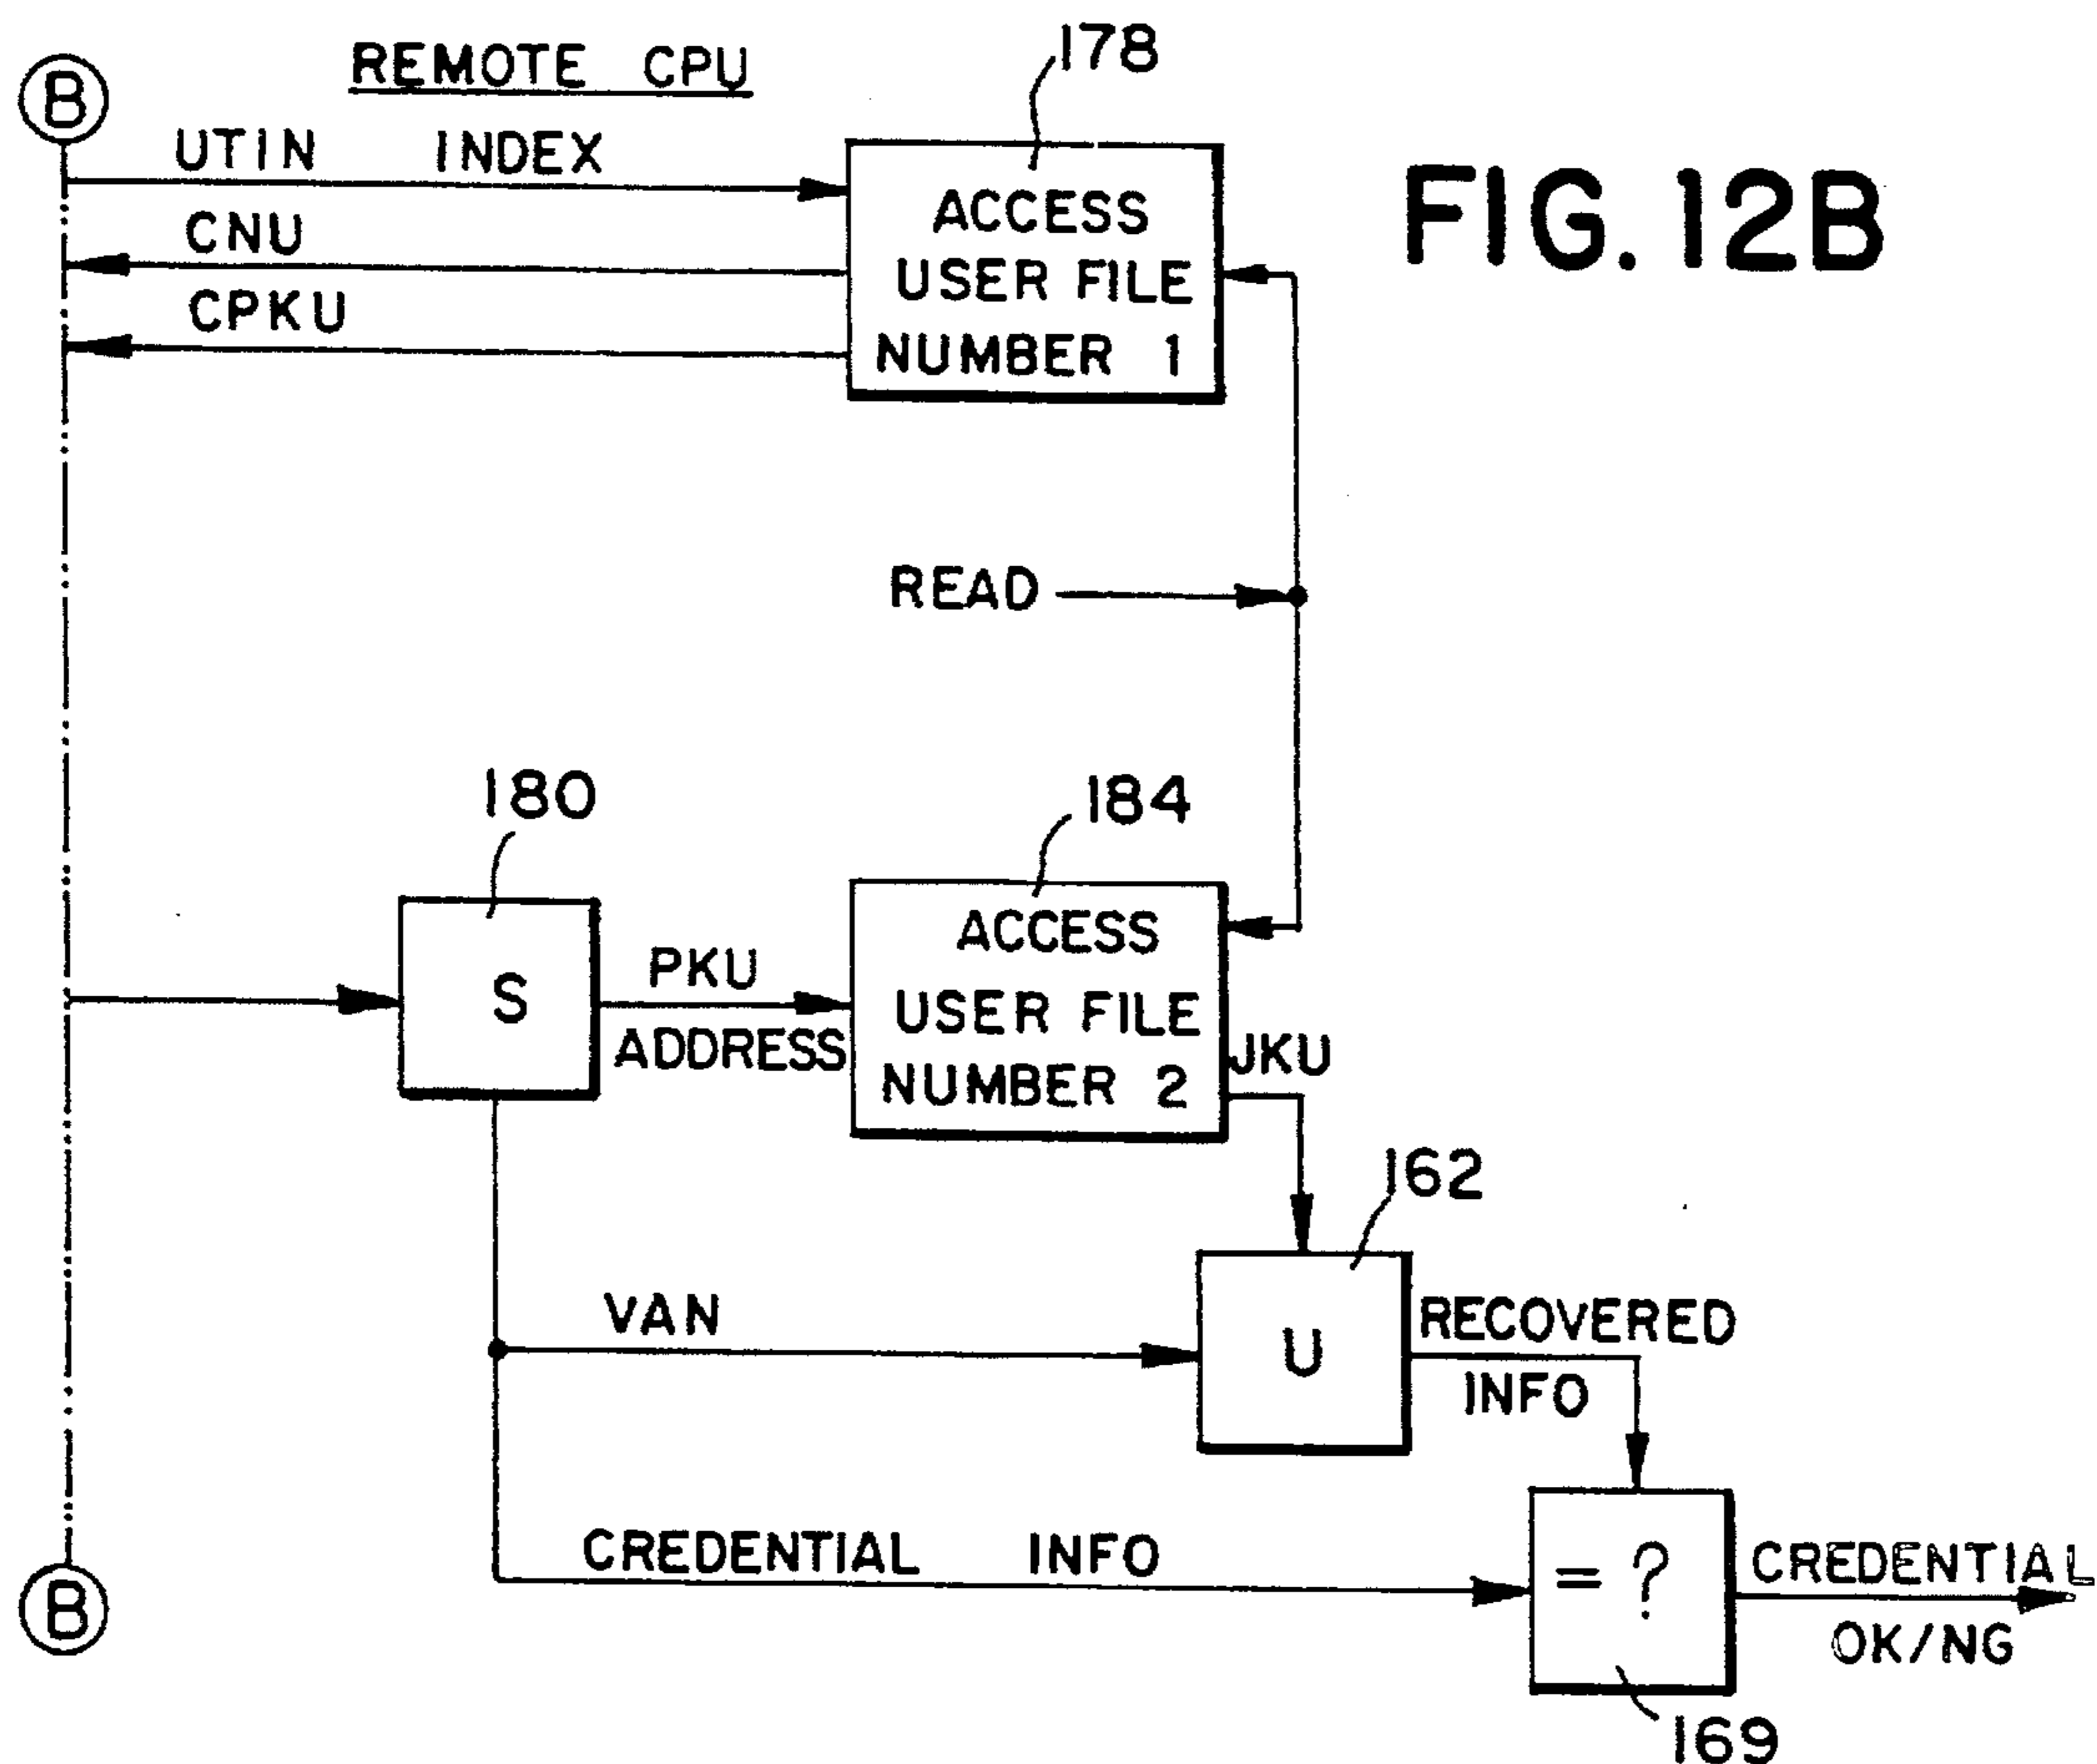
B

REMOTE CPU

178

UTIN INDEX

FIG. 12B

ACCESS USER FILE NUMBER 1

CNU

CPKU

READ

180

184

ACCESS USER FILE NUMBER 2

S

PKU

ADDRESS

JKU

162

VAN

U

RECOVERED INFO

CREDENTIAL INFO

$=?$

CREDENTIAL OK/NG

169

B